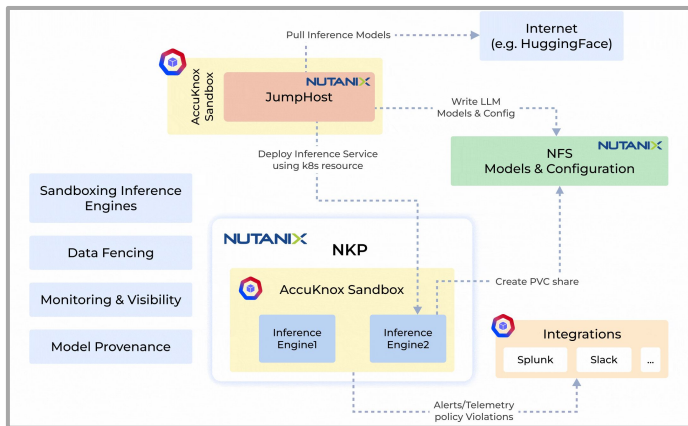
Pull Inference Models

Internet (e.g. HuggingFace)

AccuKnox Sandbox

NUTANIX

JumpHost

Write LLM Models & Config

NUTANIX

NFS Models & Configuration

Deploy Inference Service using k8s resource

Sandboxing Inference Engines

Data Fencing

Monitoring & Visibility

Model Provenance

NUTANIX

NKP

AccuKnox Sandbox

Create PVC share

Inference Engine1

Inference Engine2

Integrations

Splunk

Slack

...

Alerts/Telemetry policy Violations